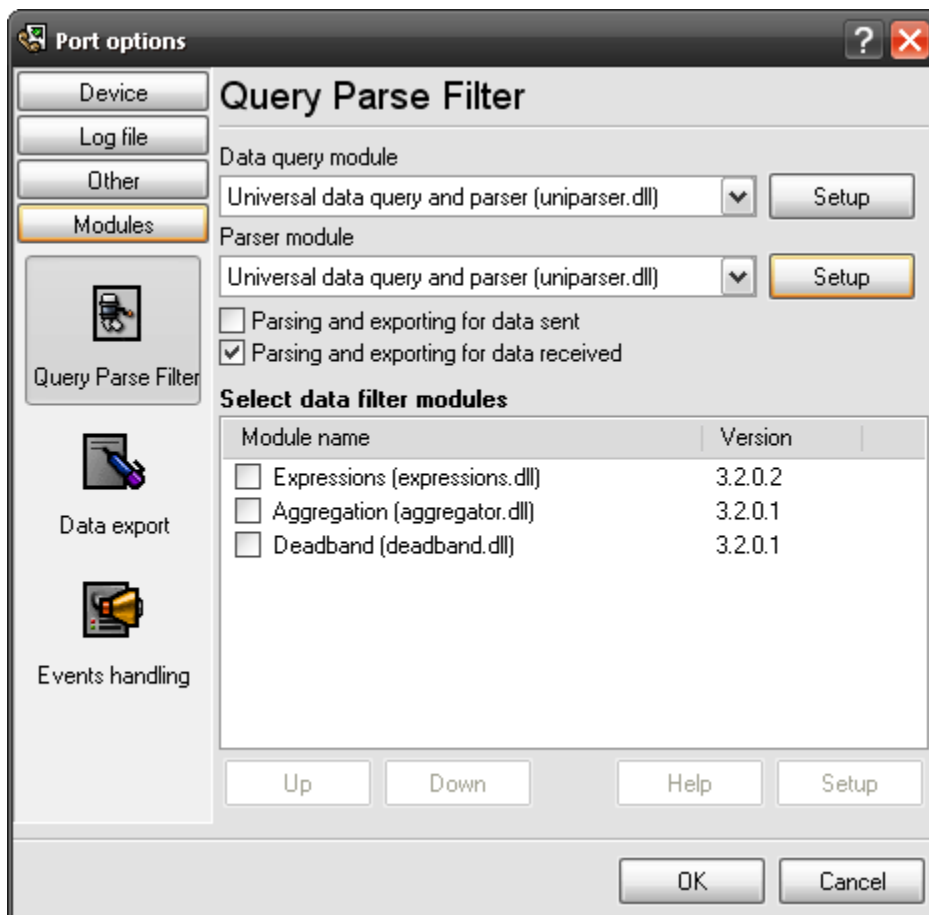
Port options

?

Device
Log file
Other
Modules

Query Parse Filter

Data export

Events handling

Query Parse Filter

Data query module

Universal data query and parser (uniparser.dll)

Setup

Parser module

Universal data query and parser (uniparser.dll)

Setup

Parsing and exporting for data sent

Parsing and exporting for data received

Select data filter modules

| Module name | Version |
|---|---|
| Expressions (expressions.dll) | 3.2.0.2 |
| Aggregation (aggregator.dll) | 3.2.0.1 |
| Deadband (deadband.dll) | 3.2.0.1 |

Up
Down
Help
Setup

OK
Cancel